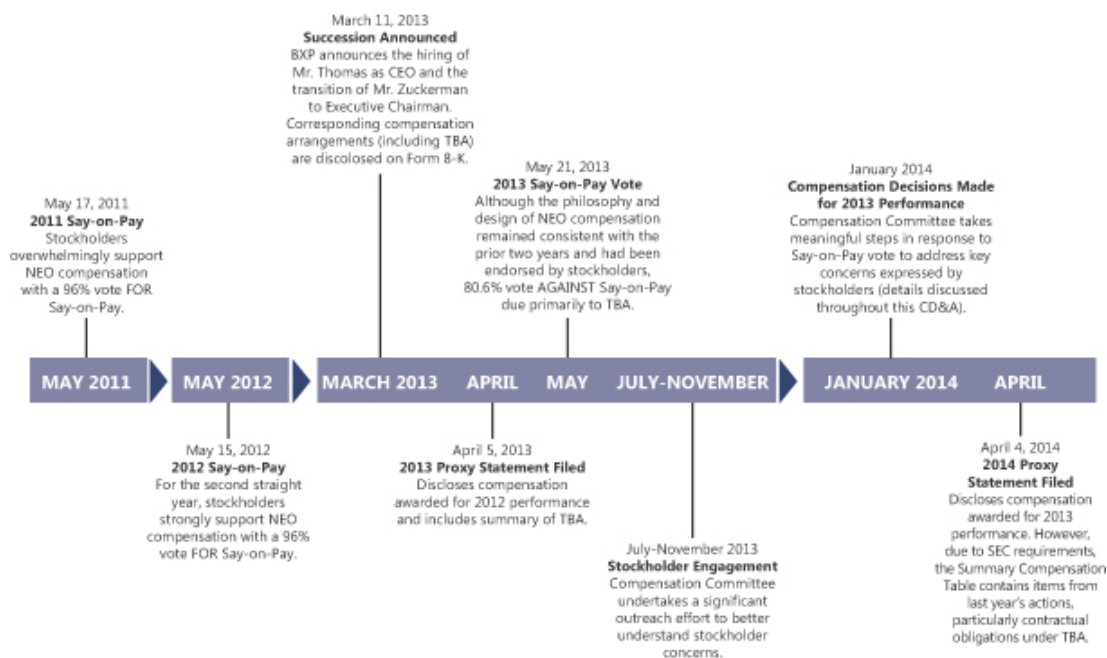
March 11, 2013
**Succession Announced**
BXP announces the hiring of Mr. Thomas as CEO and the transition of Mr. Zuckerman to Executive Chairman. Corresponding compensation arrangements (including TBA) are discolosed on Form 8-K.

May 17, 2011
**2011 Say-on-Pay**
Stockholders overwhelmingly support NEO compensation with a 96% vote FOR Say-on-Pay.

May 21, 2013
**2013 Say-on-Pay Vote**
Although the philosophy and design of NEO compensation remained consistent with the prior two years and had been endorsed by stockholders, 80.6% vote AGAINST Say-on-Pay due primarily to TBA.

January 2014
**Compensation Decisions Made for 2013 Performance**
Compensation Committee takes meaningful steps in response to Say-on-Pay vote to address key concerns expressed by stockholders (details discussed throughout this CD&A).

MAY 2011 | MAY 2012 | MARCH 2013 | APRIL | MAY | JULY-NOVEMBER | JANUARY 2014 | APRIL

May 15, 2012
**2012 Say-on-Pay**
For the second straight year, stockholders strongly support NEO compensation with a 96% vote FOR Say-on-Pay.

April 5, 2013
**2013 Proxy Statement Filed**
Discloses compensation awarded for 2012 performance and includes summary of TBA.

July-November 2013
**Stockholder Engagement**
Compensation Committee undertakes a significant outreach effort to better understand stockholder concerns.

April 4, 2014
**2014 Proxy Statement Filed**
Discloses compensation awarded for 2013 performance. However, due to SEC requirements, the Summary Compensation Table contains items from last year's actions, particularly contractual obligations under TBA.